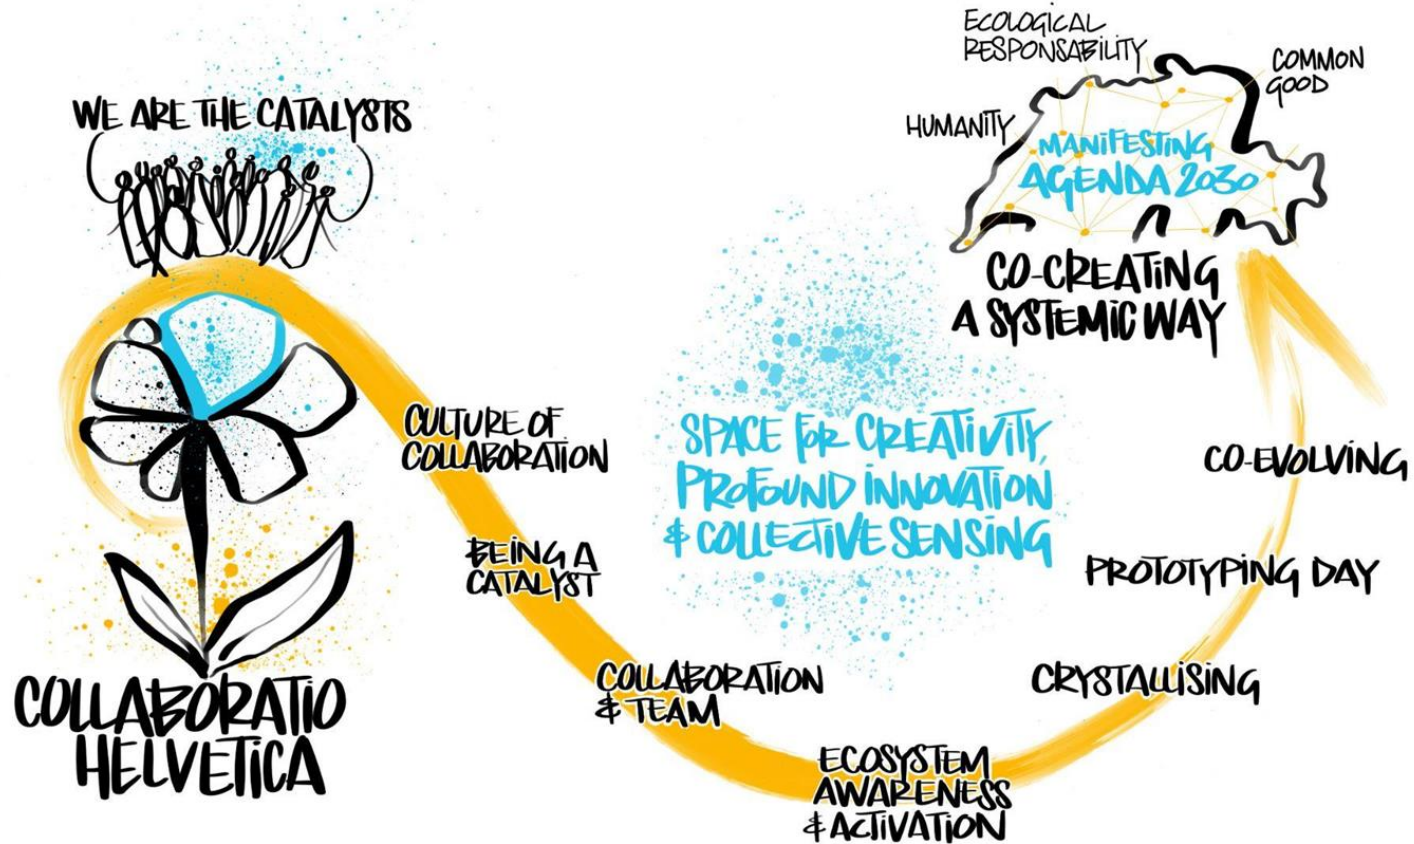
WE ARE THE CATALYSTS

ECOLOGICAL RESPONSABILITY

COMMON GOOD

HUMANITY

MANIFESTING AGENDA 2030

CO-CREATING A SYSTEMIC WAY

CULTURE OF COLLABORATION

SPACE FOR CREATIVITY, PROFOUND INNOVATION & COLLECTIVE SENSING

CO-EVOLVING

BEING A CATALYST

PROTOTYPING DAY

COLLABORATIO HELVETICA

COLLABORATION & TEAM

CRYSTALLISING

ECOSYSTEM AWARENESS & ACTIVATION